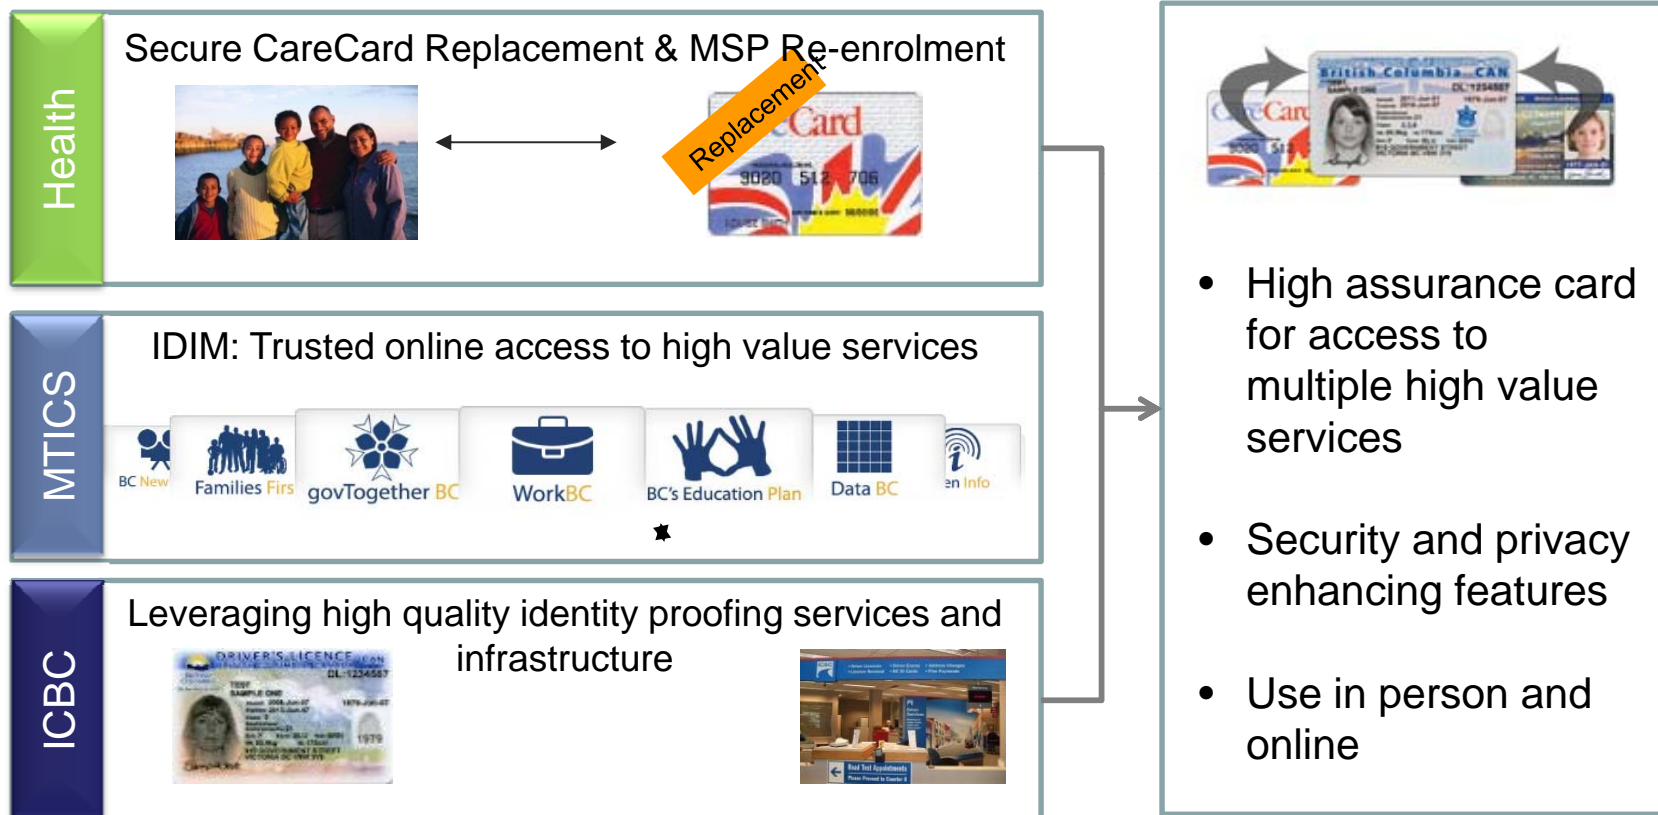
Health

Secure CareCard Replacement & MSP Re-enrolment

Replacement

CareCard

9020 512 706

MTICS

IDIM: Trusted online access to high value services

BC New

Families Firs

govTogether BC

WorkBC

BC's Education Plan

Data BC

en Info

ICBC

Leveraging high quality identity proofing services and infrastructure

DRIVER'S LICENCE

British Columbia CAN

- High assurance card for access to multiple high value services
- Security and privacy enhancing features
- Use in person and online